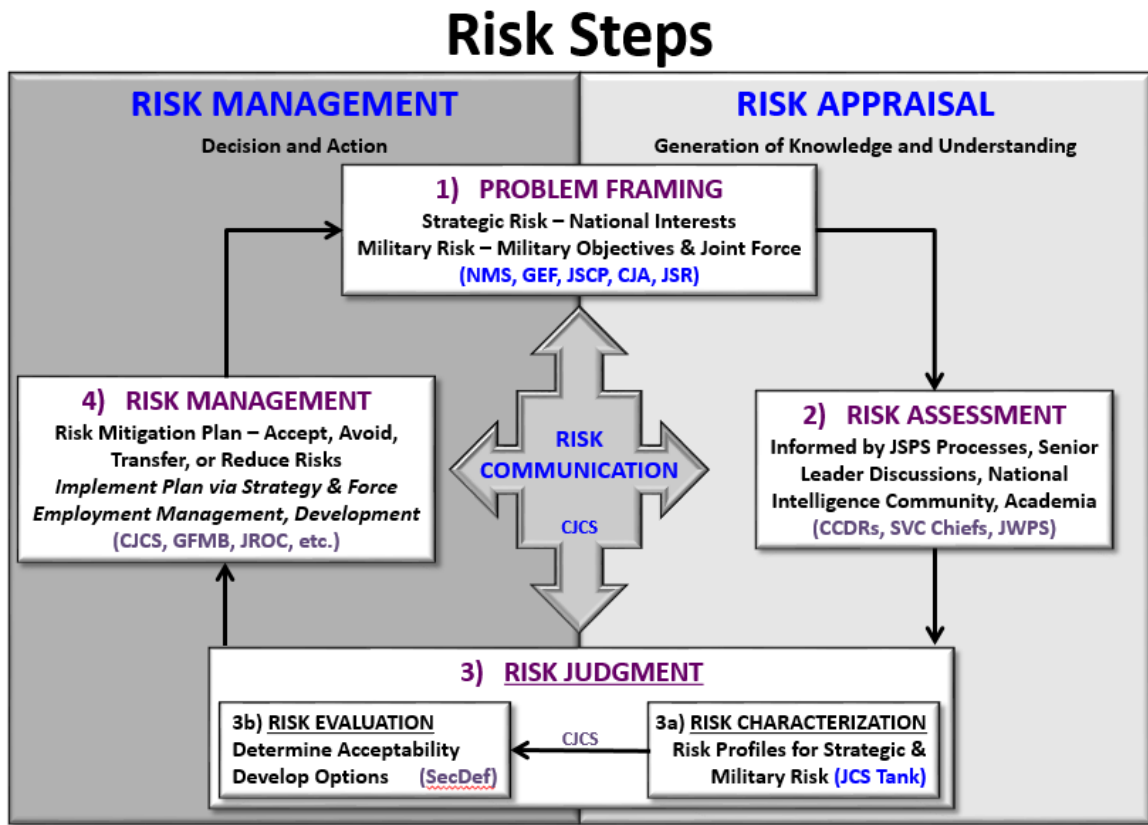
Risk Steps

RISK MANAGEMENT
Decision and Action

RISK APPRAISAL
Generation of Knowledge and Understanding

1) PROBLEM FRAMING
Strategic Risk – National Interests
Military Risk – Military Objectives & Joint Force
(NMS, GEF, JSCP, CJA, JSR)

2) RISK ASSESSMENT
Informed by JSPS Processes, Senior Leader Discussions, National Intelligence Community, Academia
(CCDRs, SVC Chiefs, JWPS)

RISK COMMUNICATION
CJCS

4) RISK MANAGEMENT
Risk Mitigation Plan – Accept, Avoid, Transfer, or Reduce Risks
*Implement Plan via Strategy & Force Employment Management, Development*
(CJCS, GFMB, JROC, etc.)

3) RISK JUDGMENT

3a) RISK CHARACTERIZATION
Risk Profiles for Strategic & Military Risk (JCS Tank)

CJCS

3b) RISK EVALUATION
Determine Acceptability
Develop Options (SecDef)